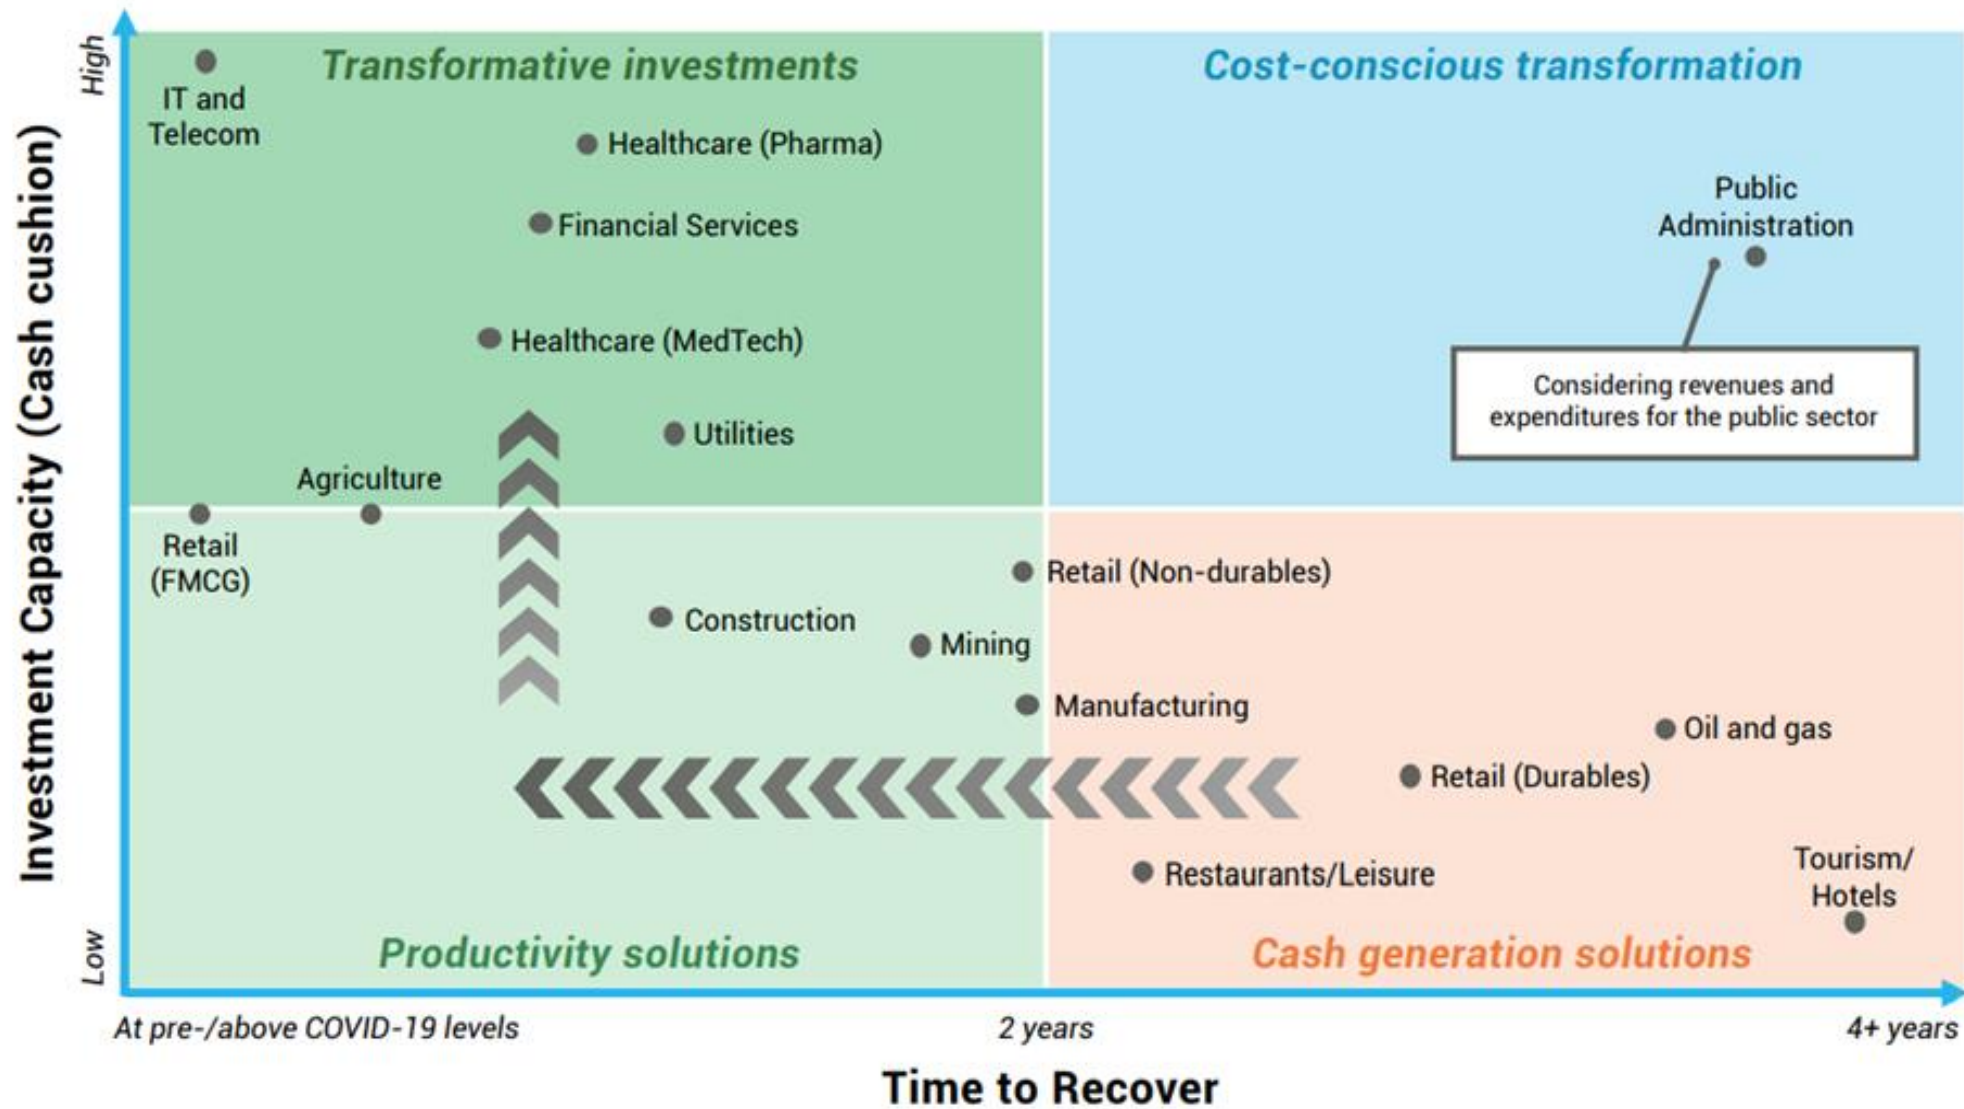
Investment Capacity (Cash cushion)

High

Low

Transformative investments

Cost-conscious transformation

IT and Telecom

Healthcare (Pharma)

Financial Services

Healthcare (MedTech)

Utilities

Agriculture

Retail (FMCG)

Public Administration

Considering revenues and expenditures for the public sector

Retail (Non-durables)

Construction

Mining

Manufacturing

Oil and gas

Retail (Durables)

Restaurants/Leisure

Tourism/ Hotels

Productivity solutions

Cash generation solutions

At pre-/above COVID-19 levels

2 years

4+ years

Time to Recover